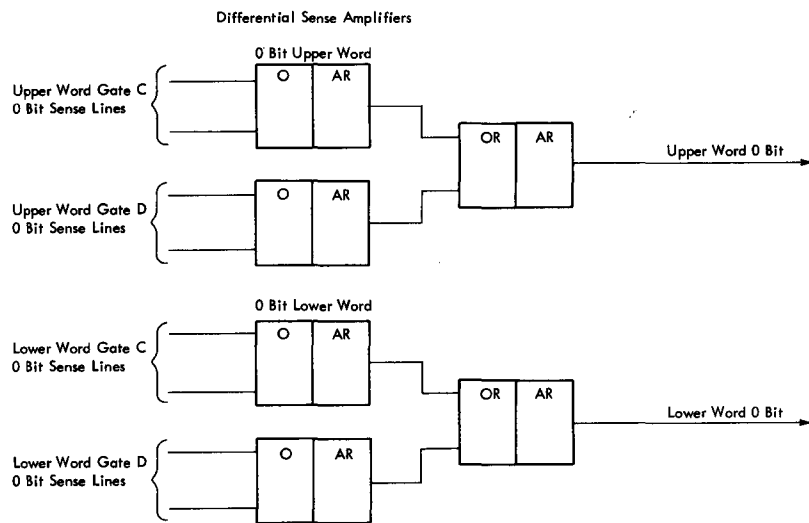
Differential Sense Amplifiers

0 Bit Upper Word

Upper Word Gate C
0 Bit Sense Lines

O

AR

OR

AR

Upper Word 0 Bit

Upper Word Gate D
0 Bit Sense Lines

O

AR

0 Bit Lower Word

Lower Word Gate C
0 Bit Sense Lines

O

AR

OR

AR

Lower Word 0 Bit

Lower Word Gate D
0 Bit Sense Lines

O

AR